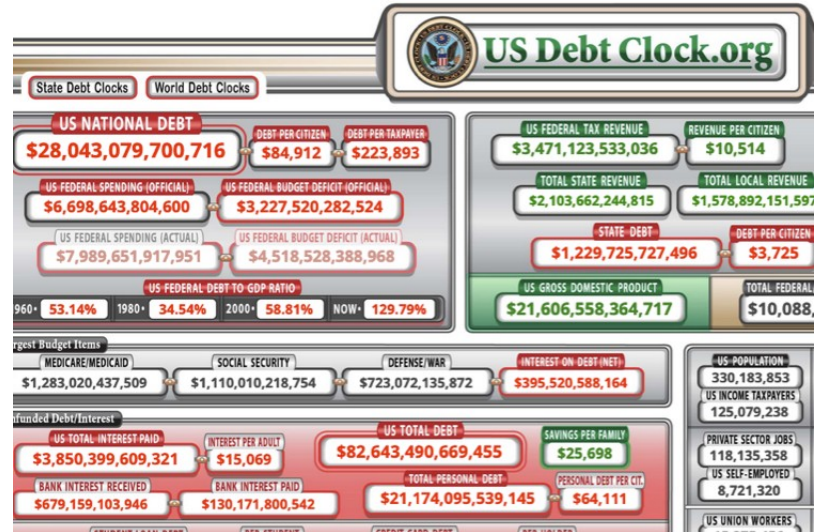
US Debt Clock.org

State Debt Clocks
World Debt Clocks

US NATIONAL DEBT
$28,043,079,700,716
DEBT PER CITIZEN
$84,912
DEBT PER TAXPAYER
$223,893

US FEDERAL SPENDING (OFFICIAL)
$6,698,643,804,600
US FEDERAL BUDGET DEFICIT (OFFICIAL)
$3,227,520,282,524

US FEDERAL SPENDING (ACTUAL)
$7,989,651,917,951
US FEDERAL BUDGET DEFICIT (ACTUAL)
$4,518,528,388,968

US FEDERAL DEBT TO GDP RATIO
960• 53.14% 1980• 34.54% 2000• 58.81% NOW• 129.79%

US FEDERAL TAX REVENUE
$3,471,123,533,036
REVENUE PER CITIZEN
$10,514

TOTAL STATE REVENUE
$2,103,662,244,815
TOTAL LOCAL REVENUE
$1,578,892,151,59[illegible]

STATE DEBT
$1,229,725,727,496
DEBT PER CITIZEN
$3,725

US GROSS DOMESTIC PRODUCT
$21,606,558,364,717
TOTAL FEDERAL
$10,088,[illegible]

rgest Budget Items
MEDICARE/MEDICAID
$1,283,020,437,509
SOCIAL SECURITY
$1,110,010,218,754
DEFENSE/WAR
$723,072,135,872
INTEREST ON DEBT (NET)
$395,520,588,164

US POPULATION
330,183,853
US INCOME TAXPAYERS
125,079,238

nfunded Debt/Interest
US TOTAL INTEREST PAID
$3,850,399,609,321
INTEREST PER ADULT
$15,069
US TOTAL DEBT
$82,643,490,669,455
SAVINGS PER FAMILY
$25,698

PRIVATE SECTOR JOBS
118,135,358
US SELF-EMPLOYED
8,721,320

BANK INTEREST RECEIVED
$679,159,103,946
BANK INTEREST PAID
$130,171,800,542
TOTAL PERSONAL DEBT
$21,174,095,539,145
PERSONAL DEBT PER CIT.
$64,111

US UNION WORKERS